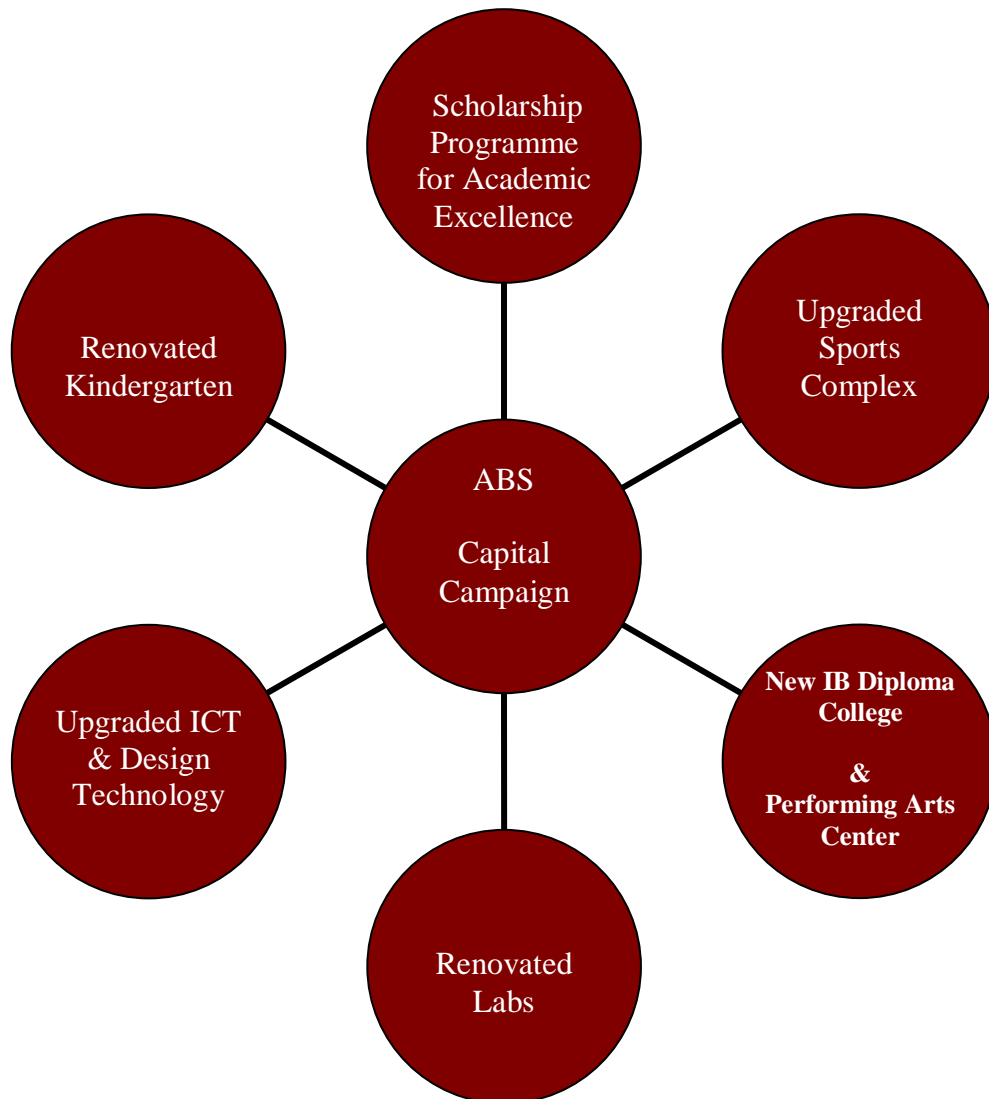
Scholarship Programme for Academic Excellence

Renovated Kindergarten

Upgraded Sports Complex

ABS

Capital Campaign

Upgraded ICT & Design Technology

New IB Diploma College

&

Performing Arts Center

Renovated Labs